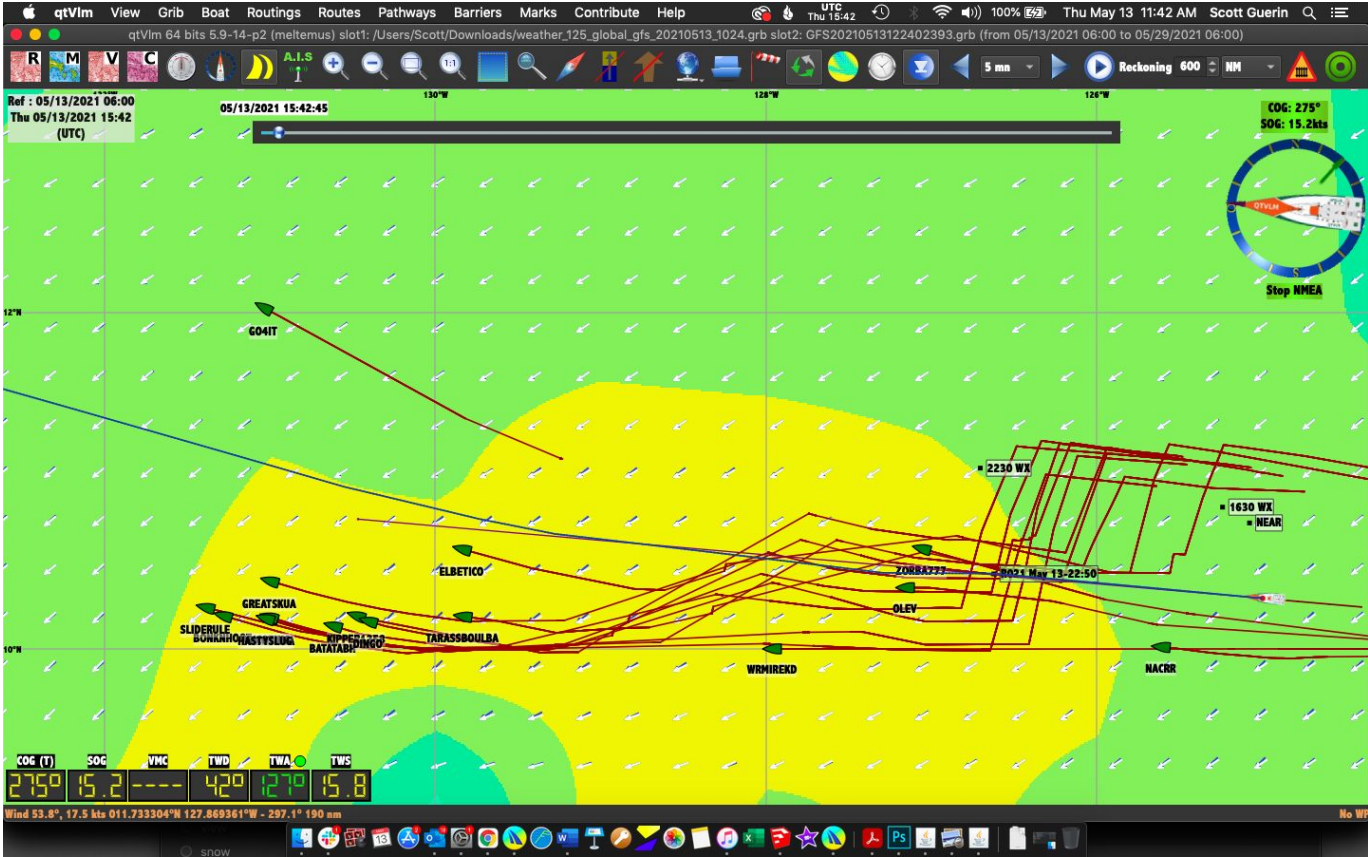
qtVlm View Grib Boat Routings Routes Pathways Barriers Marks Contribute Help UTC Thu 15:42 100% Thu May 13 11:42 AM Scott Guerin

qtVlm 64 bits 5.9-14-p2 (meltemus) slot1: /Users/Scott/Downloads/weather_125_global_gfs_20210513_1024.grb slot2: GFS20210513122402393.grb (from 05/13/2021 06:00 to 05/29/2021 06:00)

R M V C A.I.S 1:1 5 mn Reckoning 600 NM

Ref : 05/13/2021 06:00
Thu 05/13/2021 15:42
(UTC)

05/13/2021 15:42:45

130°W 128°W 126°W

COG: 275°
SOG: 15.2kts

QTVLM

Stop NMEA

12°N

GO4IT

2230 WX

1630 WX
NEAR

ELBETICO

ZORBA777

2021 May 13-22:50

GREATSKUA

OLEV

SLIDERULE
BONKAHOO
HASTYSLUG
KIPPERZ
BATATABI
DINGO
TARASSBOULBA

10°N

WRMIREKD

NACRR

COG (T) SOG VMC TWD TWA TWS
275° 15.2 ---- 42° 127° 15.8

Wind 53.8°, 17.5 kts 011.733304°N 127.869361°W - 297.1° 190 nm

No WP

snow